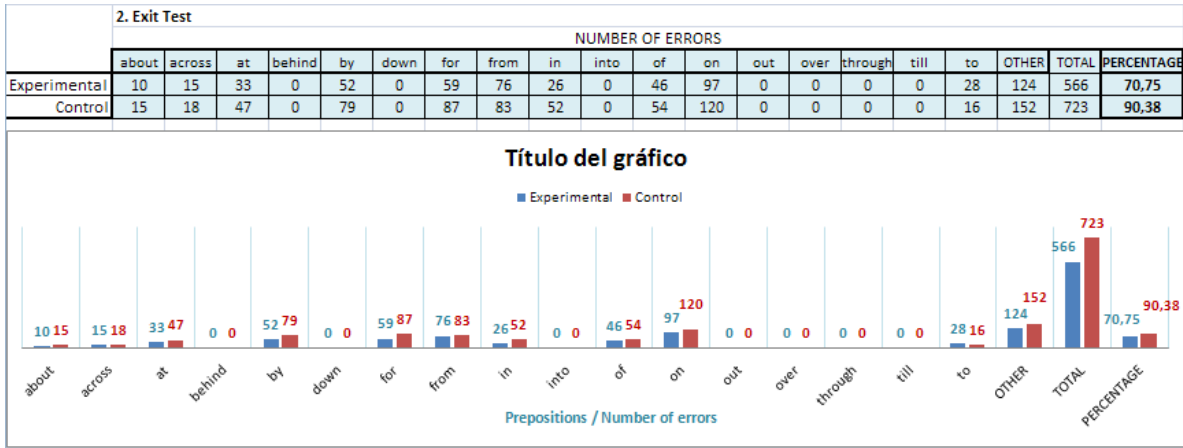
2. Exit Test

NUMBER OF ERRORS

| | about | across | at | behind | by | down | for | from | in | into | of | on | out | over | through | till | to | OTHER | TOTAL | PERCENTAGE |
|---|---|---|---|---|---|---|---|---|---|---|---|---|---|---|---|---|---|---|---|---|
| Experimental | 10 | 15 | 33 | 0 | 52 | 0 | 59 | 76 | 26 | 0 | 46 | 97 | 0 | 0 | 0 | 0 | 28 | 124 | 566 | 70,75 |
| Control | 15 | 18 | 47 | 0 | 79 | 0 | 87 | 83 | 52 | 0 | 54 | 120 | 0 | 0 | 0 | 0 | 16 | 152 | 723 | 90,38 |

Título del gráfico

Experimental Control

10 15 15 18 33 47 0 0 52 79 0 0 59 87 76 83 26 52 0 0 46 54 97 120 0 0 0 0 0 0 0 0 28 16 124 152 566 723 70,75 90,38

about across at behind by down for from in into of on out over through till to OTHER TOTAL PERCENTAGE

Prepositions / Number of errors